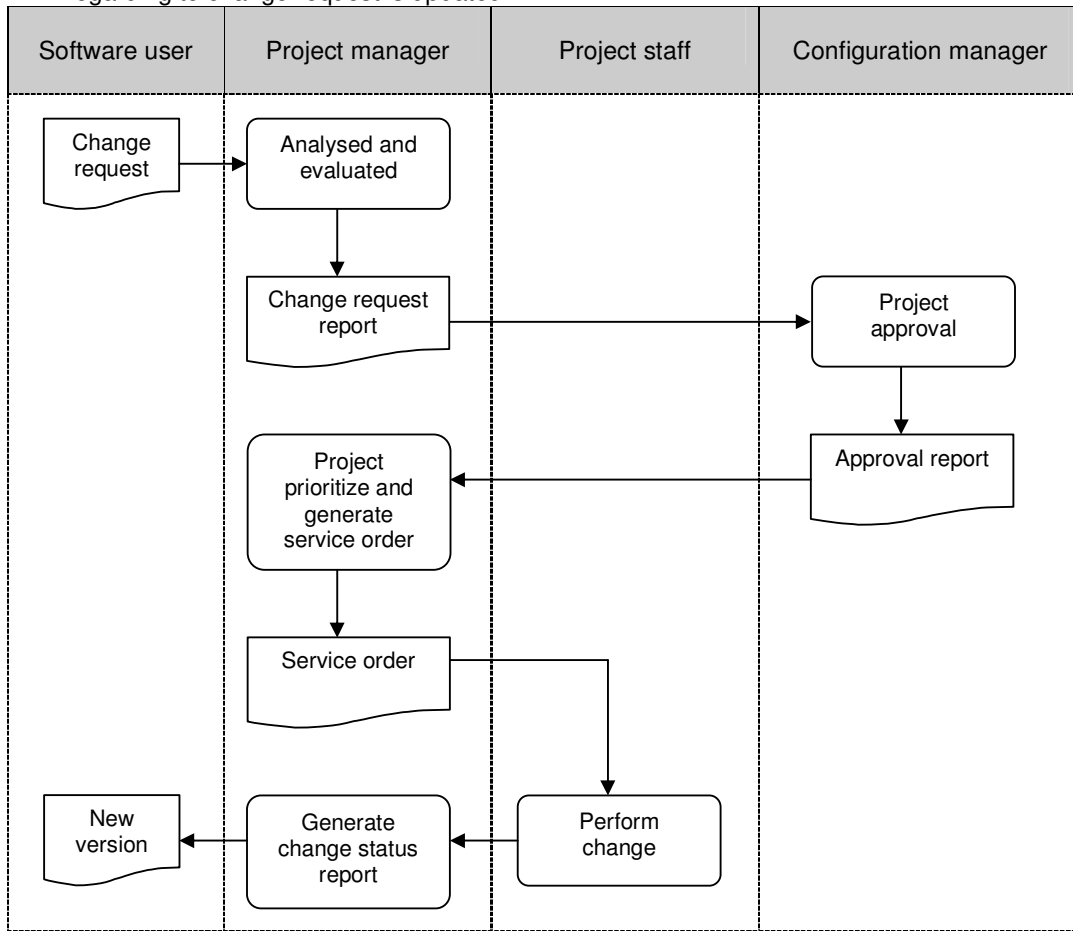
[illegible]

| Software user | Project manager | Project staff | Configuration manager |
|---|---|---|---|

Change request

Analysed and evaluated

Change request report

Project approval

Approval report

Project prioritize and generate service order

Service order

Perform change

Generate change status report

New version